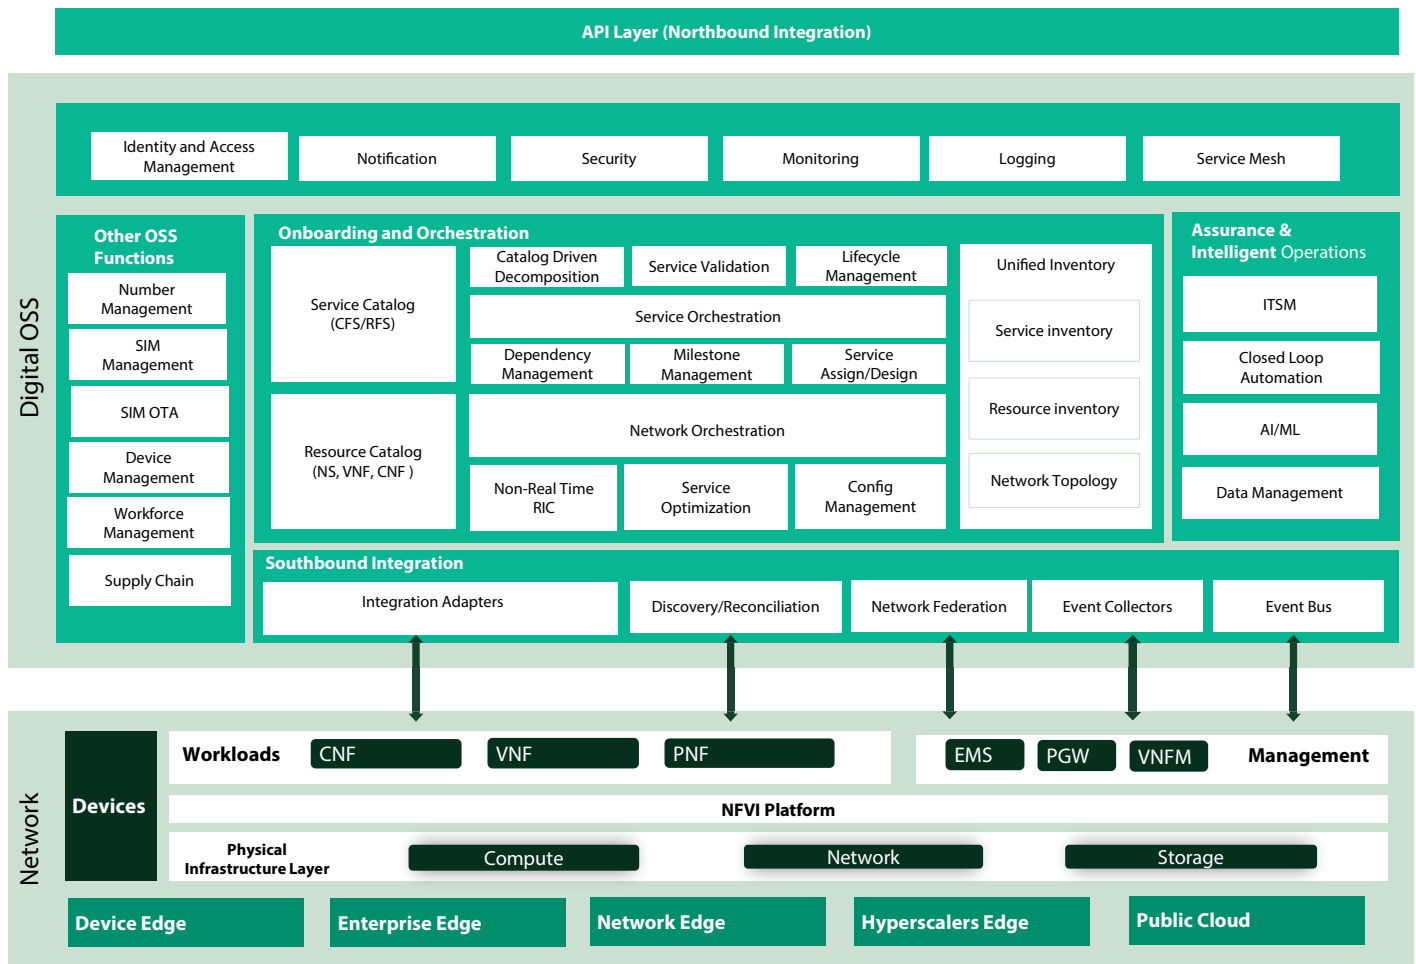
API Layer (Northbound Integration)

Digital OSS

Identity and Access Management
Notification
Security
Monitoring
Logging
Service Mesh

Other OSS Functions
Number Management
SIM Management
SIM OTA
Device Management
Workforce Management
Supply Chain

Onboarding and Orchestration
Service Catalog (CFS/RFS)
Catalog Driven Decomposition
Service Validation
Lifecycle Management
Service Orchestration
Dependency Management
Milestone Management
Service Assign/Design
Resource Catalog (NS, VNF, CNF )
Network Orchestration
Non-Real Time RIC
Service Optimization
Config Management
Unified Inventory
Service inventory
Resource inventory
Network Topology

Assurance & Intelligent Operations
ITSM
Closed Loop Automation
AI/ML
Data Management

Southbound Integration
Integration Adapters
Discovery/Reconciliation
Network Federation
Event Collectors
Event Bus

Network
Devices
Workloads
CNF
VNF
PNF
EMS
PGW
VNFM
Management
NFVI Platform
Physical Infrastructure Layer
Compute
Network
Storage

Device Edge
Enterprise Edge
Network Edge
Hyperscalers Edge
Public Cloud